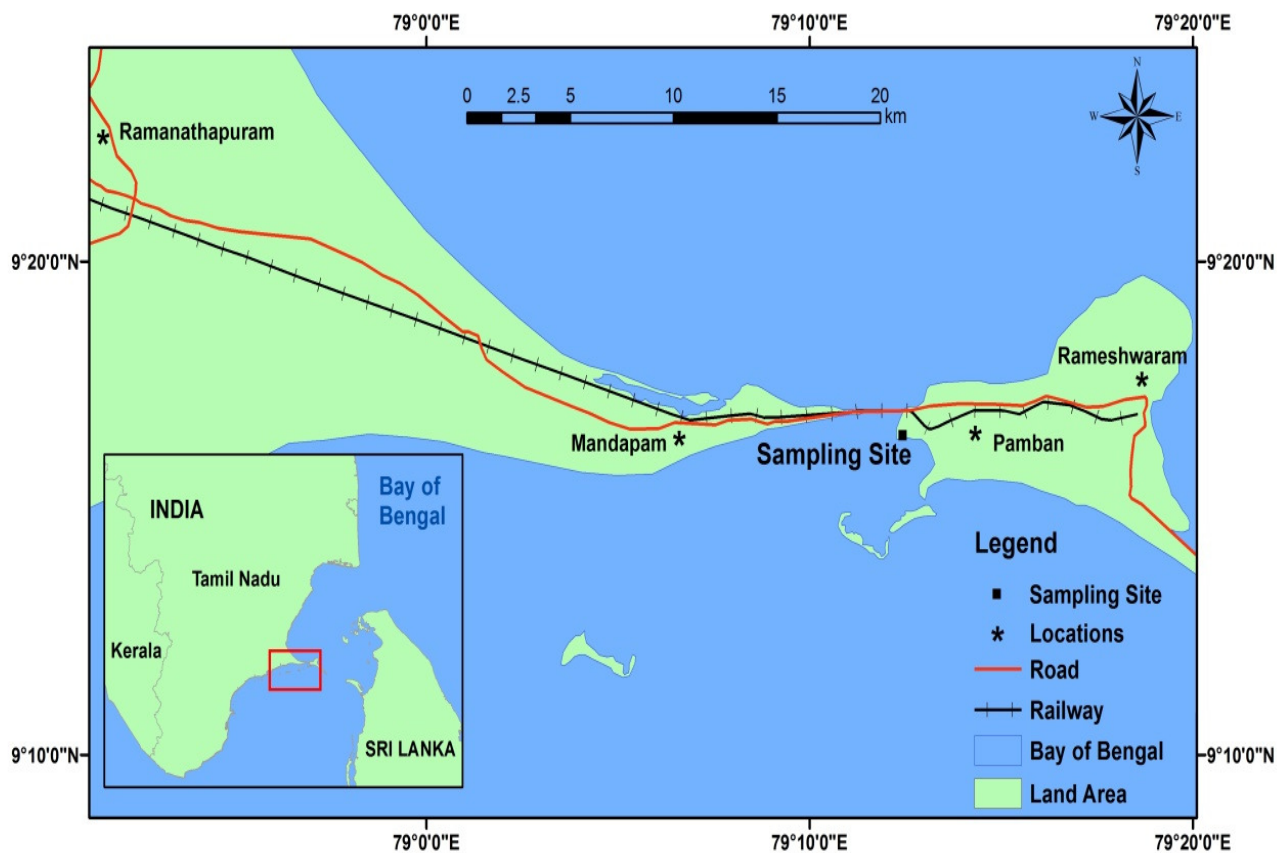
79°0'0"E
79°10'0"E
79°20'0"E

0 2.5 5 10 15 20 km

N
W E
S

Ramanathapuram

9°20'0"N
9°20'0"N

Rameshwaram

Mandapam
Sampling Site
Pamban

INDIA
Bay of Bengal
Tamil Nadu
Kerala
SRI LANKA

Legend
Sampling Site
Locations
Road
Railway
Bay of Bengal
Land Area

9°10'0"N
9°10'0"N

79°0'0"E
79°10'0"E
79°20'0"E